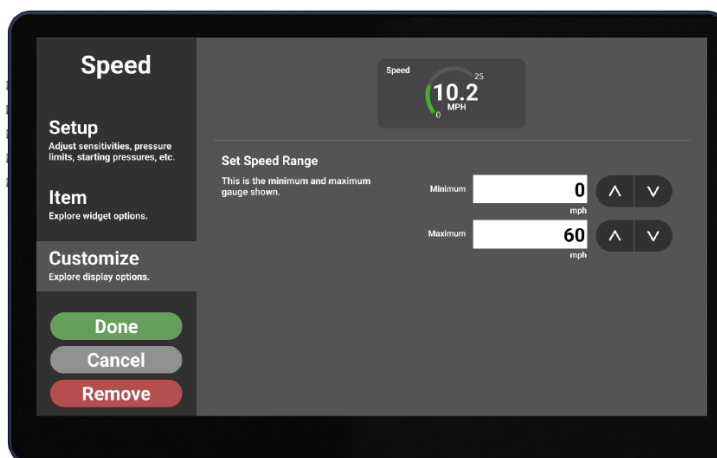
Speed

Setup
Adjust sensitivities, pressure limits, starting pressures, etc.

Item
Explore widget options.

Customize
Explore display options.

Done
Cancel
Remove

Speed
25
10.2
MPH
0

Set Speed Range
This is the minimum and maximum gauge shown.

Minimum
0
mph
Maximum
60
mph